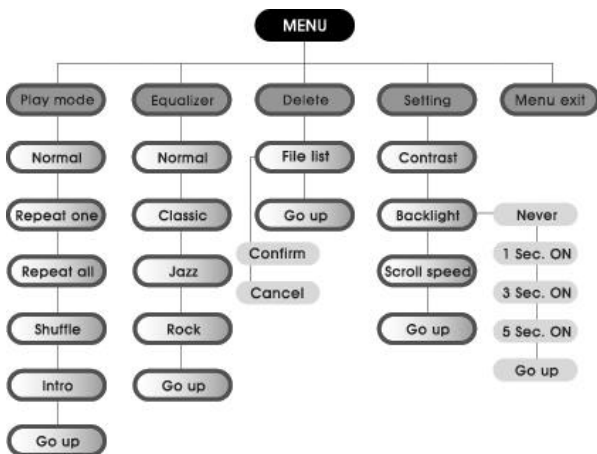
MENU

Play mode
Normal
Repeat one
Repeat all
Shuffle
Intro
Go up

Equalizer
Normal
Classic
Jazz
Rock
Go up

Delete
File list
Go up
Confirm
Cancel

Setting
Contrast
Backlight
Scroll speed
Go up

Never
1 Sec. ON
3 Sec. ON
5 Sec. ON
Go up

Menu exit